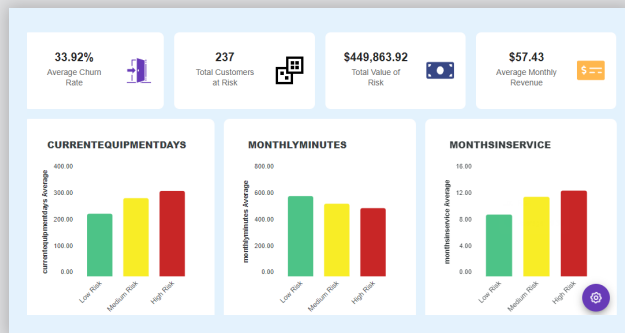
33.92%
Average Churn Rate

237
Total Customers at Risk

$449,863.92
Total Value of Risk

$57.43
Average Monthly Revenue

CURRENTEQUIPMENTDAYS

currentequipmentdays Average

400.00
300.00
200.00
100.00
0.00

Low Risk
Medium Risk
High Risk

MONTHLYMINUTES

monthlyminutes Average

800.00
600.00
400.00
200.00
0.00

Low Risk
Medium Risk
High Risk

MONTHSINSERVICE

monthsinservice Average

16.00
12.00
8.00
4.00
0.00

Low Risk
Medium Risk
High Risk